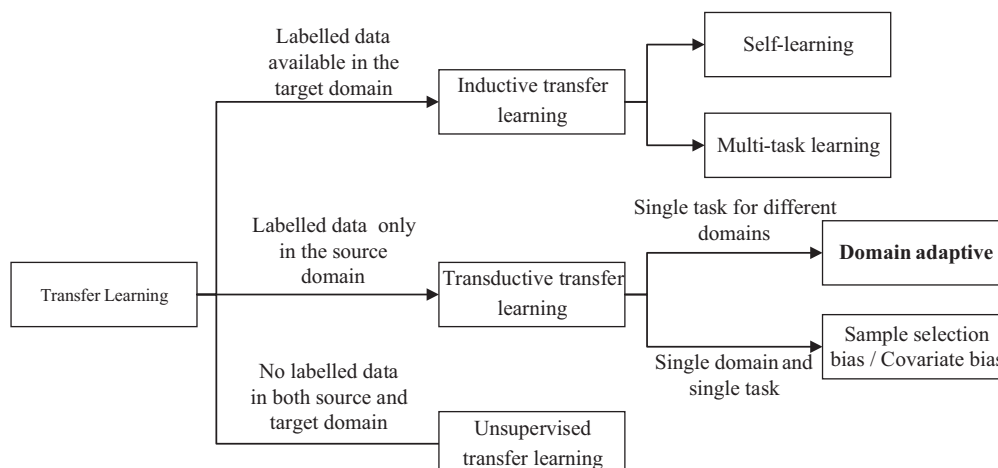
Transfer Learning

Labelled data available in the target domain

Inductive transfer learning

Self-learning

Multi-task learning

Labelled data only in the source domain

Transductive transfer learning

Single task for different domains

**Domain adaptive**

Single domain and single task

Sample selection bias / Covariate bias

No labelled data in both source and target domain

Unsupervised transfer learning